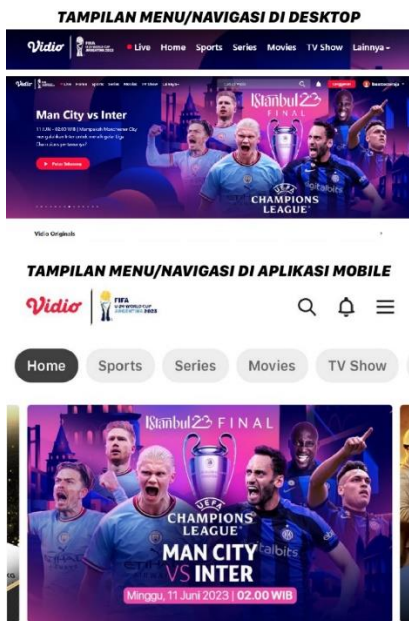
TAMPILAN MENU/NAVIGASI DI DESKTOP

Vidio FIFA U-20 WORLD CUP ARGENTINA 2023 • Live Home Sports Series Movies TV Show Lainnya

Man City vs Inter

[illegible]

Istanbul23 FINAL

CHAMPIONS LEAGUE

Vidio Originals

TAMPILAN MENU/NAVIGASI DI APLIKASI MOBILE

Vidio FIFA U-20 WORLD CUP ARGENTINA 2023

Home Sports Series Movies TV Show

Istanbul23 FINAL

CHAMPIONS LEAGUE

MAN CITY VS INTER

Minggu, 11 Juni 2023 | 02.00 WIB